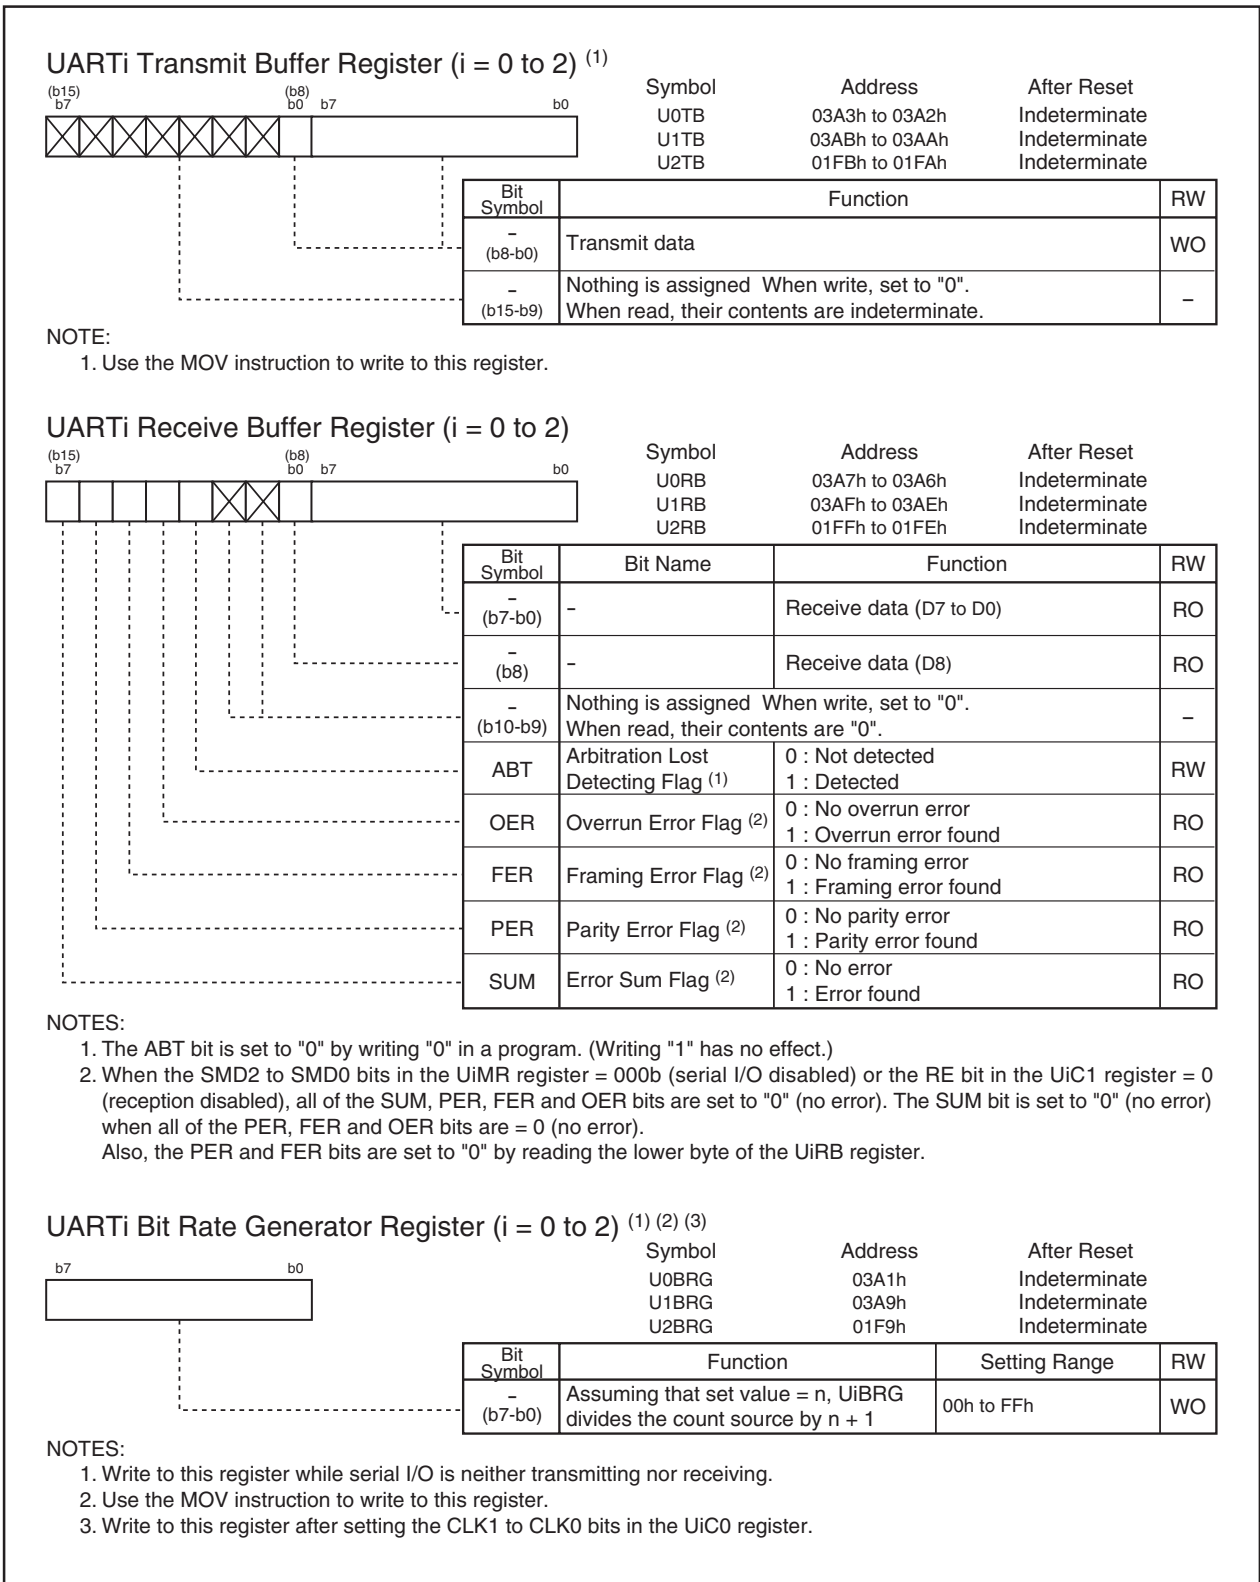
UARTi Transmit Buffer Register (i = 0 to 2) $^{(1)}$

(b15) b7 (b8) b0 b7 b0

| Symbol | Address | After Reset |
|---|---|---|
| U0TB | 03A3h to 03A2h | Indeterminate |
| U1TB | 03ABh to 03AAh | Indeterminate |
| U2TB | 01FBh to 01FAh | Indeterminate |

| Bit Symbol | Function | RW |
|---|---|---|
| – (b8-b0) | Transmit data | WO |
| – (b15-b9) | Nothing is assigned When write, set to "0". When read, their contents are indeterminate. | – |

NOTE:
1. Use the MOV instruction to write to this register.

UARTi Receive Buffer Register (i = 0 to 2)

(b15) b7 (b8) b0 b7 b0

| Symbol | Address | After Reset |
|---|---|---|
| U0RB | 03A7h to 03A6h | Indeterminate |
| U1RB | 03AFh to 03AEh | Indeterminate |
| U2RB | 01FFh to 01FEh | Indeterminate |

| Bit Symbol | Bit Name | Function | RW |
|---|---|---|---|
| – (b7-b0) | – | Receive data (D7 to D0) | RO |
| – (b8) | – | Receive data (D8) | RO |
| – (b10-b9) | Nothing is assigned When write, set to "0". When read, their contents are "0". | | – |
| ABT | Arbitration Lost Detecting Flag $^{(1)}$ | 0 : Not detected 1 : Detected | RW |
| OER | Overrun Error Flag $^{(2)}$ | 0 : No overrun error 1 : Overrun error found | RO |
| FER | Framing Error Flag $^{(2)}$ | 0 : No framing error 1 : Framing error found | RO |
| PER | Parity Error Flag $^{(2)}$ | 0 : No parity error 1 : Parity error found | RO |
| SUM | Error Sum Flag $^{(2)}$ | 0 : No error 1 : Error found | RO |

NOTES:
1. The ABT bit is set to "0" by writing "0" in a program. (Writing "1" has no effect.)
2. When the SMD2 to SMD0 bits in the UiMR register = 000b (serial I/O disabled) or the RE bit in the UiC1 register = 0 (reception disabled), all of the SUM, PER, FER and OER bits are set to "0" (no error). The SUM bit is set to "0" (no error) when all of the PER, FER and OER bits are = 0 (no error).
Also, the PER and FER bits are set to "0" by reading the lower byte of the UiRB register.

UARTi Bit Rate Generator Register (i = 0 to 2) $^{(1)(2)(3)}$

b7 b0

| Symbol | Address | After Reset |
|---|---|---|
| U0BRG | 03A1h | Indeterminate |
| U1BRG | 03A9h | Indeterminate |
| U2BRG | 01F9h | Indeterminate |

| Bit Symbol | Function | Setting Range | RW |
|---|---|---|---|
| – (b7-b0) | Assuming that set value = n, UiBRG divides the count source by n + 1 | 00h to FFh | WO |

NOTES:
1. Write to this register while serial I/O is neither transmitting nor receiving.
2. Use the MOV instruction to write to this register.
3. Write to this register after setting the CLK1 to CLK0 bits in the UiC0 register.